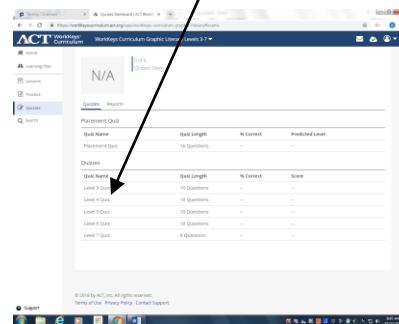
Quizzes Dashboard | ACT WorkKeys

ACT WorkKeys Curriculum

WorkKeys Curriculum Graphic Literacy Levels 3-7

Home
Learning Plan
Lessons
Practice
Quizzes
Search

N/A

0 of 6 Quizzes Taken

Quizzes Reports

Placement Quiz

| Quiz Name | Quiz Length | % Correct | Predicted Level |
|---|---|---|---|
| Placement Quiz | 16 Questions | -- | -- |

Quizzes

| Quiz Name | Quiz Length | % Correct | Score |
|---|---|---|---|
| Level 3 Quiz | 10 Questions | -- | -- |
| Level 4 Quiz | 10 Questions | -- | -- |
| Level 5 Quiz | 10 Questions | -- | -- |
| Level 6 Quiz | 10 Questions | -- | -- |
| Level 7 Quiz | 8 Questions | -- | -- |

© 2018 by ACT, Inc. All rights reserved.
Terms of Use Privacy Policy Contact Support

Support